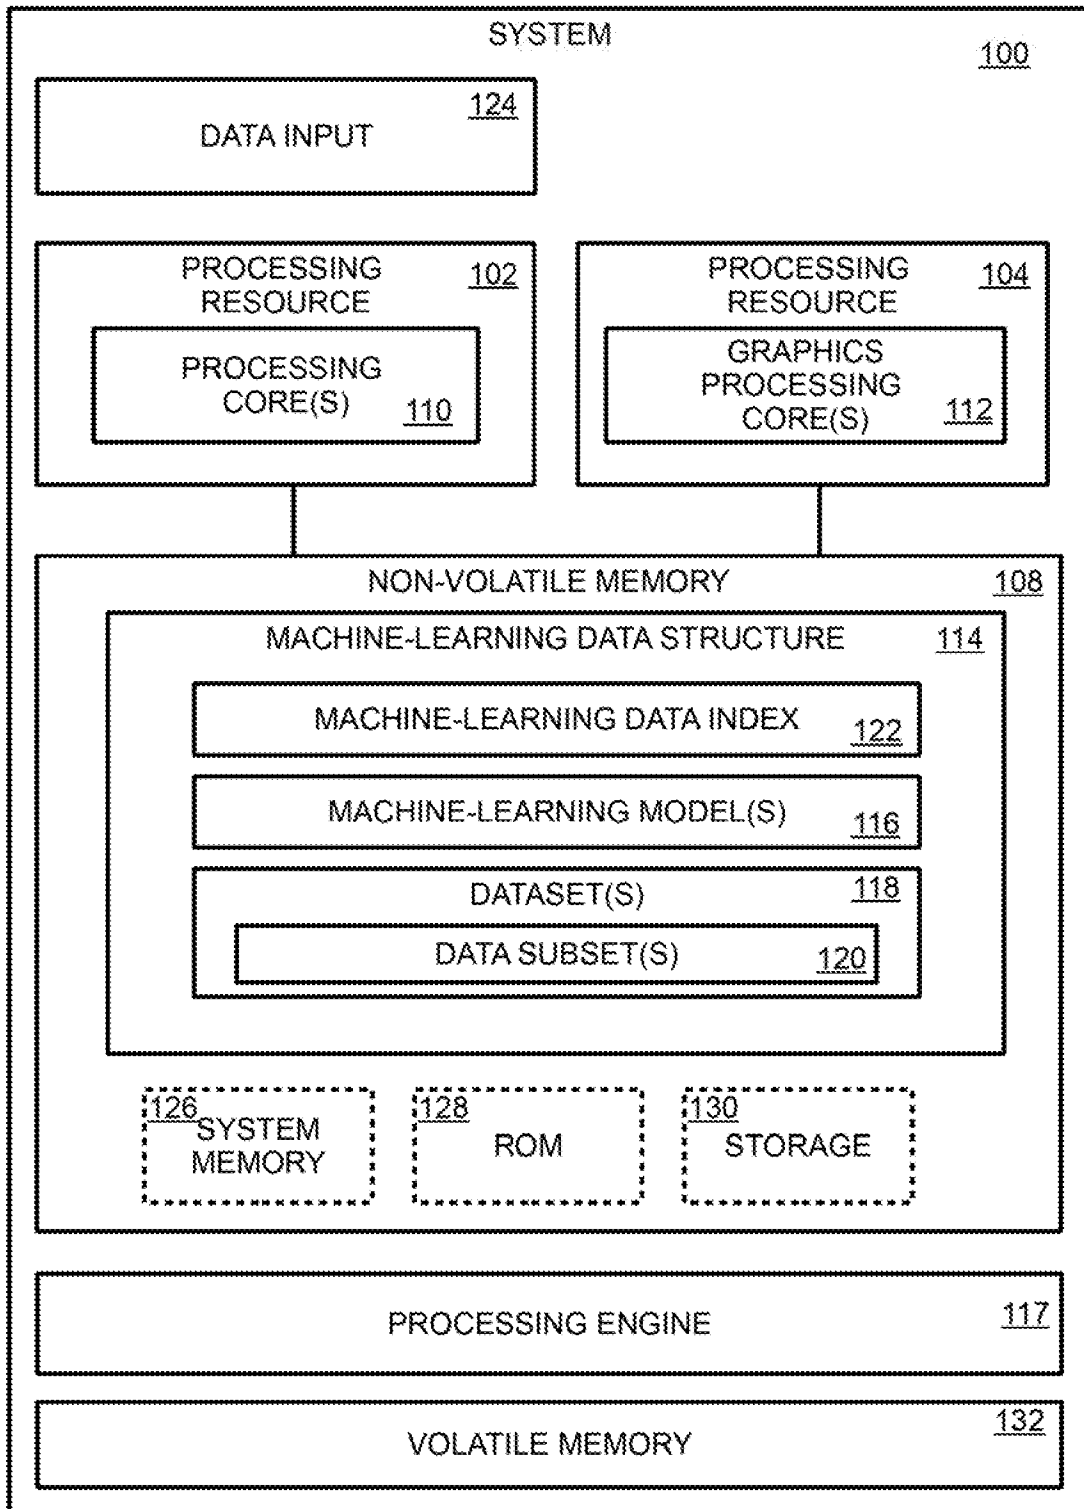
SYSTEM

100

DATA INPUT

124

PROCESSING RESOURCE

102

PROCESSING CORE(S)

110

PROCESSING RESOURCE

104

GRAPHICS PROCESSING CORE(S)

112

NON-VOLATILE MEMORY

108

MACHINE-LEARNING DATA STRUCTURE

114

MACHINE-LEARNING DATA INDEX

122

MACHINE-LEARNING MODEL(S)

116

DATASET(S)

118

DATA SUBSET(S)

120

126

SYSTEM MEMORY

128

ROM

130

STORAGE

PROCESSING ENGINE

117

VOLATILE MEMORY

132